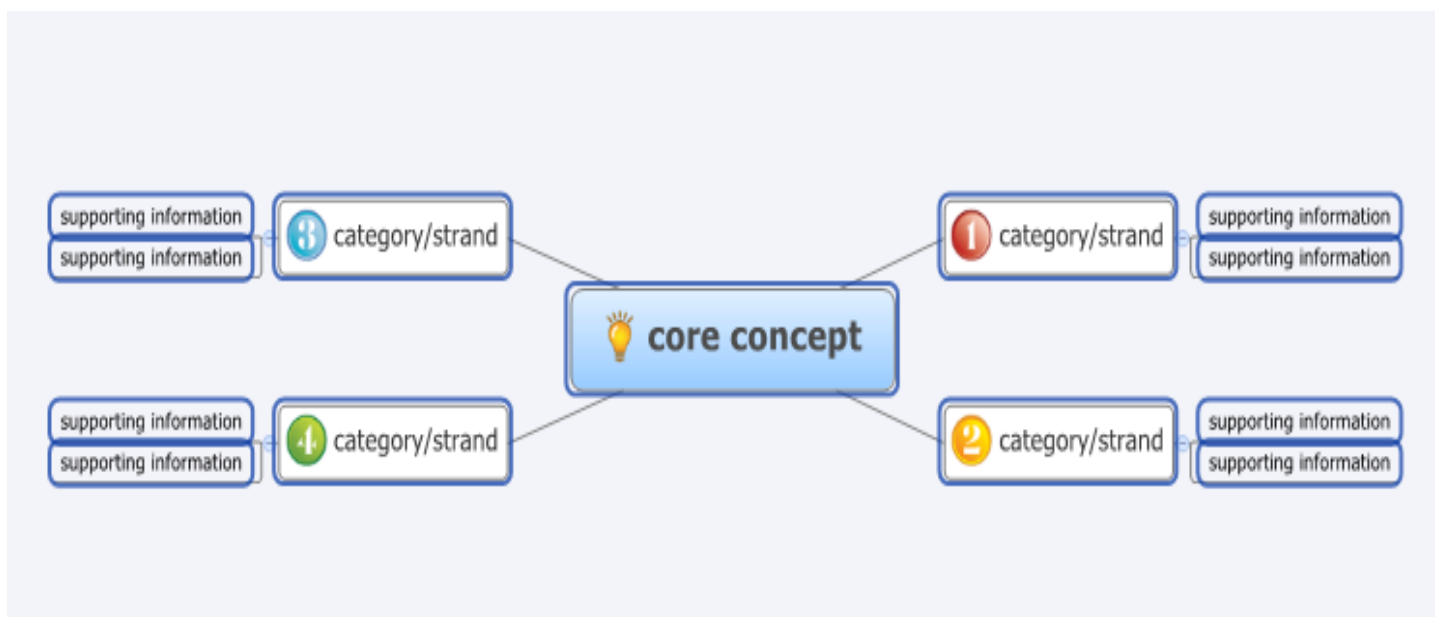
supporting information
supporting information
3 category/strand

1 category/strand
supporting information
supporting information

core concept

supporting information
supporting information
4 category/strand

2 category/strand
supporting information
supporting information